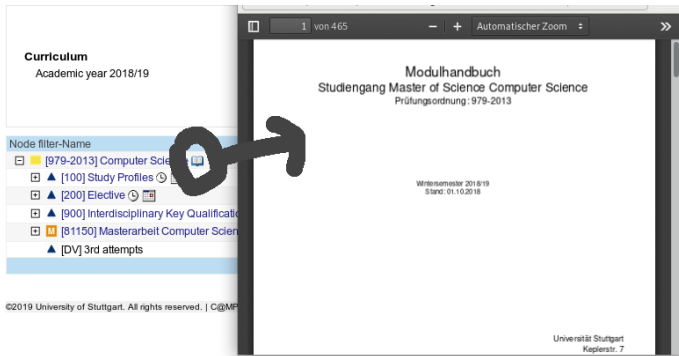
Curriculum
Academic year 2018/19

Node filter-Name
[979-2013] Computer Scie
[100] Study Profiles
[200] Elective
[900] Interdisciplinary Key Qualificati
[81150] Masterarbeit Computer Scien
[DV] 3rd attempts

©2019 University of Stuttgart. All rights reserved. | C@MP

1 von 465
Automatischer Zoom

Modulhandbuch
Studiengang Master of Science Computer Science
Prüfungsordnung: 979-2013

Wintersemester 2018/19
Stand: 01.10.2018

Universität Stuttgart
Keplerstr. 7